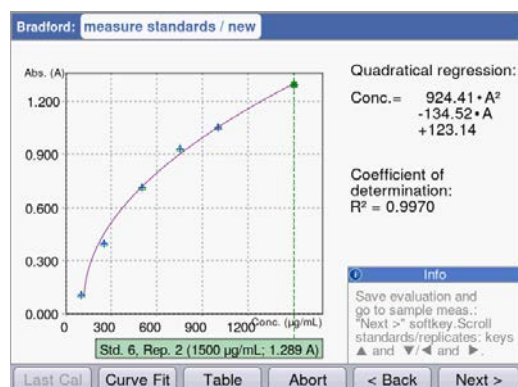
Bradford: measure standards / new

Abs. (A)

1.200

0.900

0.600

0.300

0.000

0 300 600 900 1200 Conc. (µg/mL)

Std. 6, Rep. 2 (1500 µg/mL; 1.289 A)

Quadratical regression:

Conc.= 924.41 • A²
-134.52 • A
+123.14

Coefficient of determination:
R² = 0.9970

Info

Save evaluation and go to sample meas.: "Next >" softkey. Scroll standards/replicates: keys ▲ and ▼/◄ and ►.

Last Cal | Curve Fit | Table | Abort | < Back | Next >